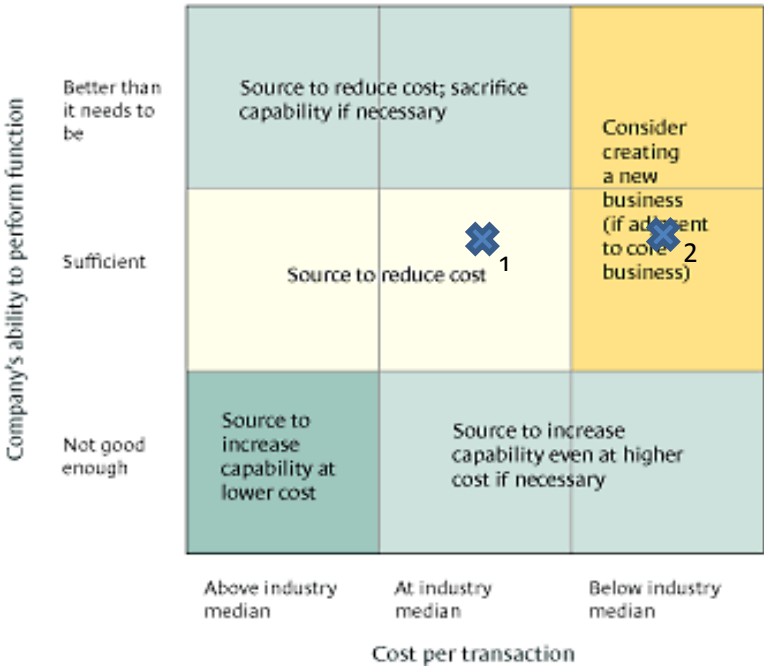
Company's ability to perform function

Better than it needs to be

Sufficient

Not good enough

Source to reduce cost; sacrifice capability if necessary

Consider creating a new business (if ad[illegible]ent to co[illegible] business)

1

2

Source to reduce cost

Source to increase capability at lower cost

Source to increase capability even at higher cost if necessary

Above industry median

At industry median

Below industry median

Cost per transaction